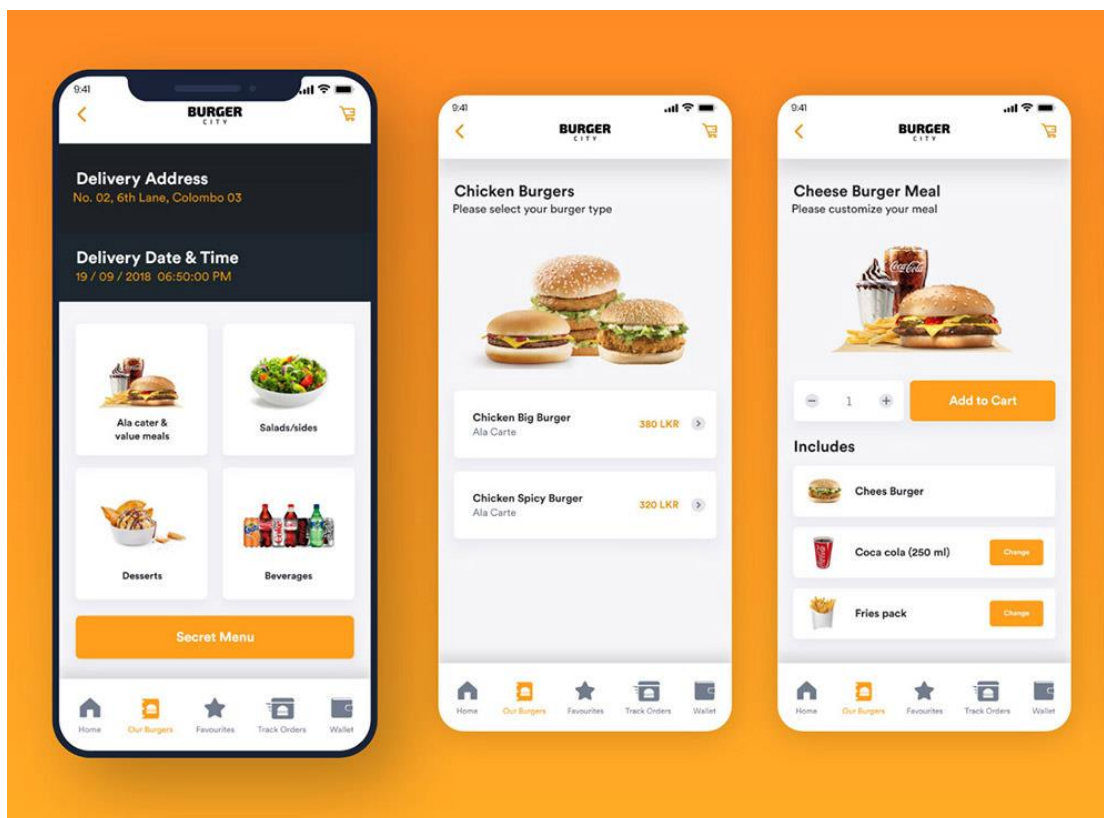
9:41

BURGER
CITY

Delivery Address
No. 02, 6th Lane, Colombo 03

Delivery Date & Time
19 / 09 / 2018 06:50:00 PM

Ala cater & value meals

Salads/sides

Desserts

Beverages

Secret Menu

Home Our Burgers Favourites Track Orders Wallet

9:41

BURGER
CITY

Chicken Burgers
Please select your burger type

Chicken Big Burger
Ala Carte
380 LKR

Chicken Spicy Burger
Ala Carte
320 LKR

Home Our Burgers Favourites Track Orders Wallet

9:41

BURGER
CITY

Cheese Burger Meal
Please customize your meal

1

Add to Cart

Includes

Chees Burger

Coca cola (250 ml)
Change

Fries pack
Change

Home Our Burgers Favourites Track Orders Wallet